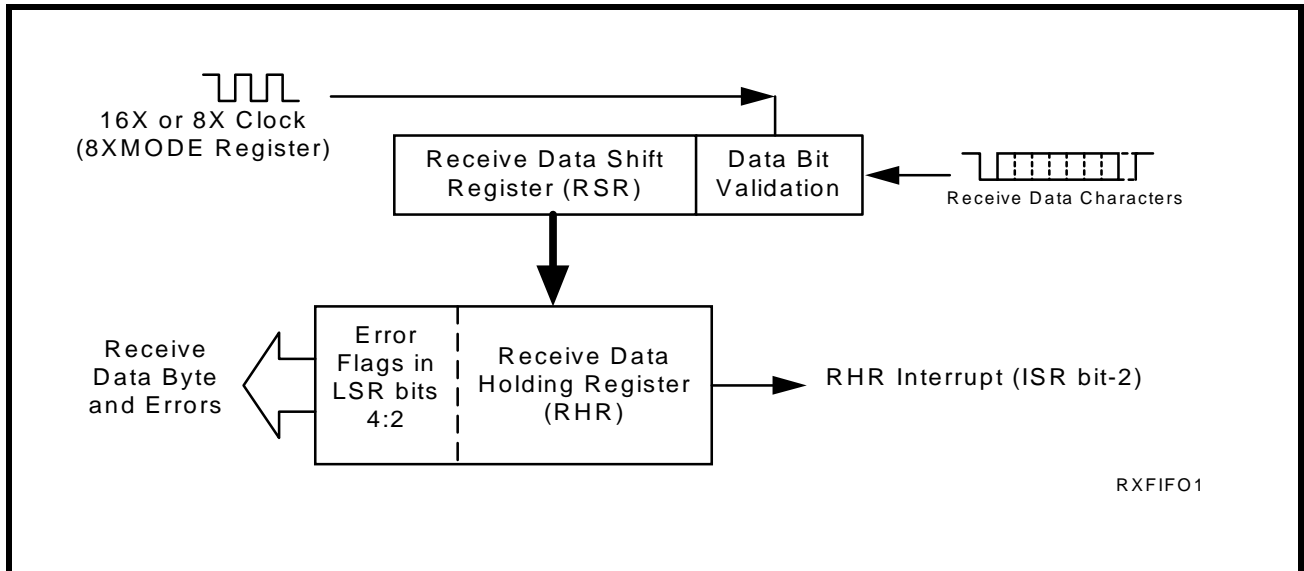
16X or 8X Clock
(8XMODE Register)

Receive Data Shift Register (RSR)

Data Bit Validation

Receive Data Characters

Receive Data Byte and Errors

Error Flags in LSR bits 4:2

Receive Data Holding Register (RHR)

RHR Interrupt (ISR bit-2)

RXFIFO1